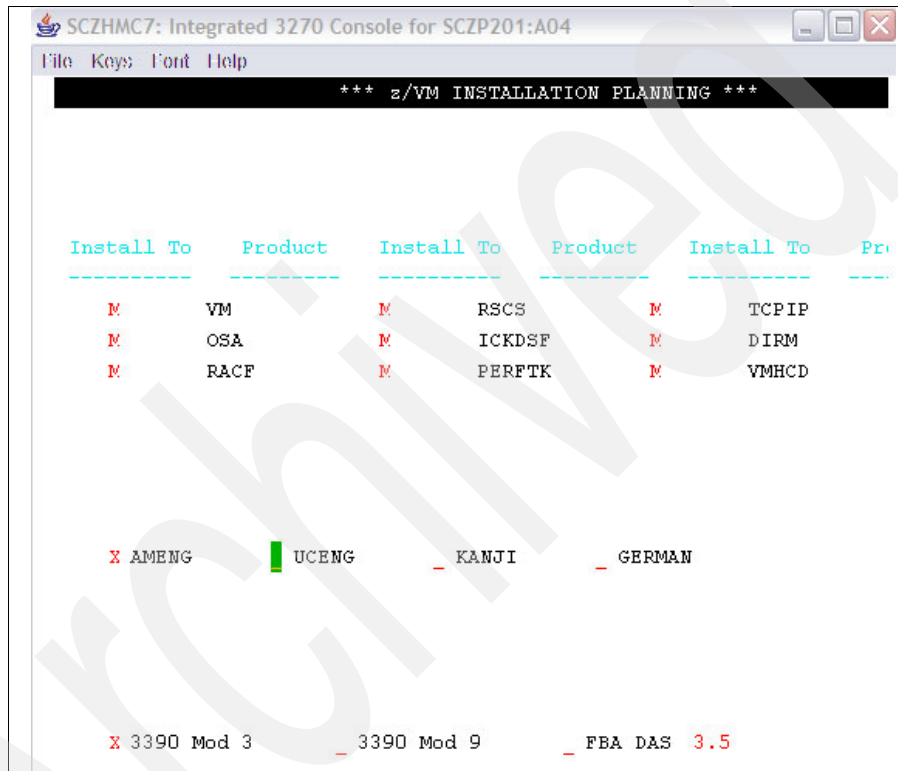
SCZHMC7: Integrated 3270 Console for SCZP201:A04

File Keys Font Help

*** z/VM INSTALLATION PLANNING ***

| Install To | Product | Install To | Product | Install To | Pr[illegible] |
|---|---|---|---|---|---|
| M | VM | M | RSCS | M | TCPIP |
| M | OSA | M | ICKDSF | M | DIRM |
| M | RACF | M | PERFTK | M | VMHCD |

X AMENG _ UCENG _ KANJI _ GERMAN

X 3390 Mod 3 _ 3390 Mod 9 _ FBA DAS 3.5